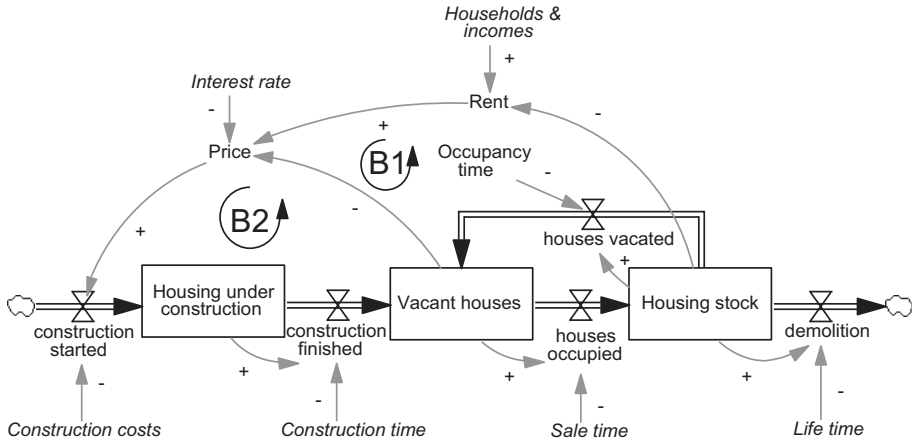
Households & incomes

+

Interest rate

Rent

-

-

+

Price

B1

Occupancy time

-

+

B2

-

houses vacated

+

Housing under construction

Vacant houses

Housing stock

construction started

construction finished

houses occupied

demolition

-

+

+

+

-

-

-

Construction costs

Construction time

Sale time

Life time